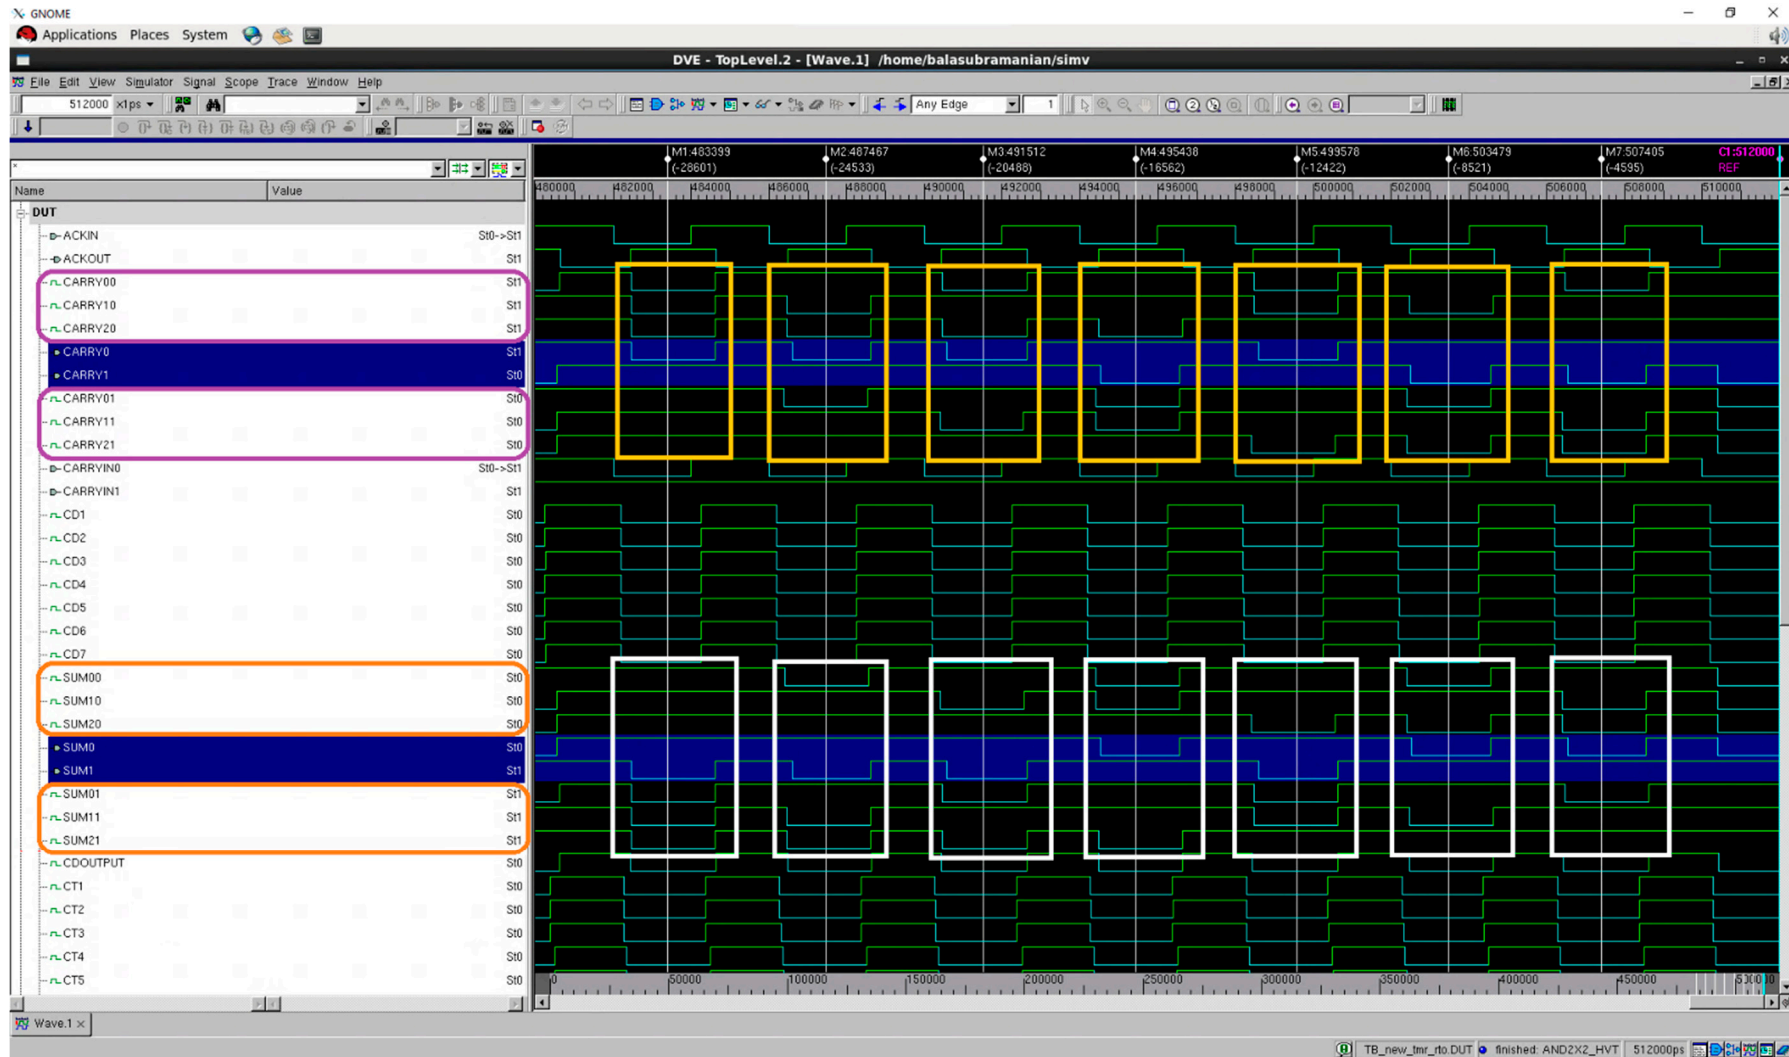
GNOME
Applications Places System

DVE - TopLevel.2 - [Wave.1] /home/balasubramanian/simv

File Edit View Simulator Signal Scope Trace Window Help

512000 x1ps Any Edge 1

| Name | Value |
|---|---|
| DUT | |
| ACKIN | St0->St1 |
| ACKOUT | St1 |
| CARRY00 | St1 |
| CARRY10 | St1 |
| CARRY20 | St1 |
| CARRY0 | St1 |
| CARRY1 | St0 |
| CARRY01 | St0 |
| CARRY11 | St0 |
| CARRY21 | St0 |
| CARRYIN0 | St0->St1 |
| CARRYIN1 | St1 |
| CD1 | St0 |
| CD2 | St0 |
| CD3 | St0 |
| CD4 | St0 |
| CD5 | St0 |
| CD6 | St0 |
| CD7 | St0 |
| SUM00 | St0 |
| SUM10 | St0 |
| SUM20 | St0 |
| SUM0 | St0 |
| SUM1 | St1 |
| SUM01 | St1 |
| SUM11 | St1 |
| SUM21 | St1 |
| CDOUTPUT | St0 |
| CT1 | St0 |
| CT2 | St0 |
| CT3 | St0 |
| CT4 | St0 |
| CT5 | St0 |

M1:483399 (-28601) M2:487467 (-24533) M3:491512 (-20488) M4:495438 (-16562) M5:499578 (-12422) M6:503479 (-8521) M7:507405 (-4595) C1:512000 REF

480000 482000 484000 486000 488000 490000 492000 494000 496000 498000 500000 502000 504000 506000 508000 510000

0 50000 100000 150000 200000 250000 300000 350000 400000 450000 500000

Wave.1

TB_new_tmr_rto.DUT finished: AND2X2_HVT 512000ps